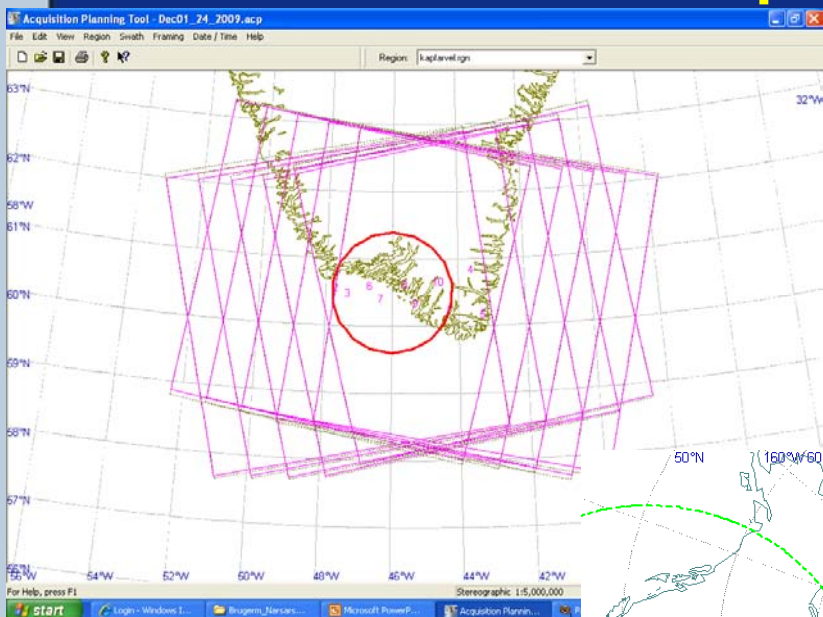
Acquisition Planning Tool - Dec01_24_2009.acp

File Edit View Region Swath Framing Date / Time Help

Region: kaplarvel.rgn

63°N

32°W

62°N

58°W

61°N

60°N

59°N

58°N

57°N

56°N

56°W

54°W

52°W

50°W

48°W

46°W

44°W

42°W

3 6 7 8 9 10 4 5

50°N

160°W 60

For Help, press F1

Stereographic 1:5,000,000

start

Login - Windows I...

Brugerm_Narsars...

Microsoft PowerP...

Acquisition Plannin...